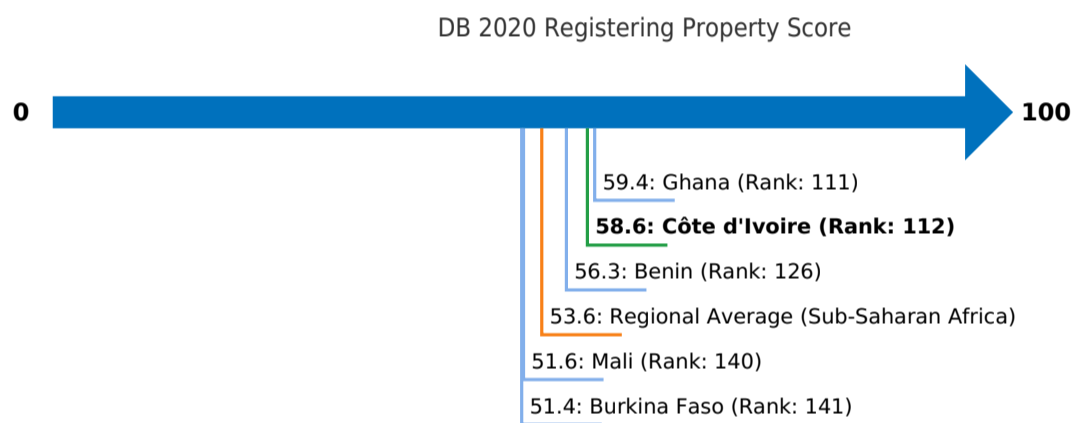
DB 2020 Registering Property Score

0

100

59.4: Ghana (Rank: 111)

**58.6: Côte d'Ivoire (Rank: 112)**

56.3: Benin (Rank: 126)

53.6: Regional Average (Sub-Saharan Africa)

51.6: Mali (Rank: 140)

51.4: Burkina Faso (Rank: 141)